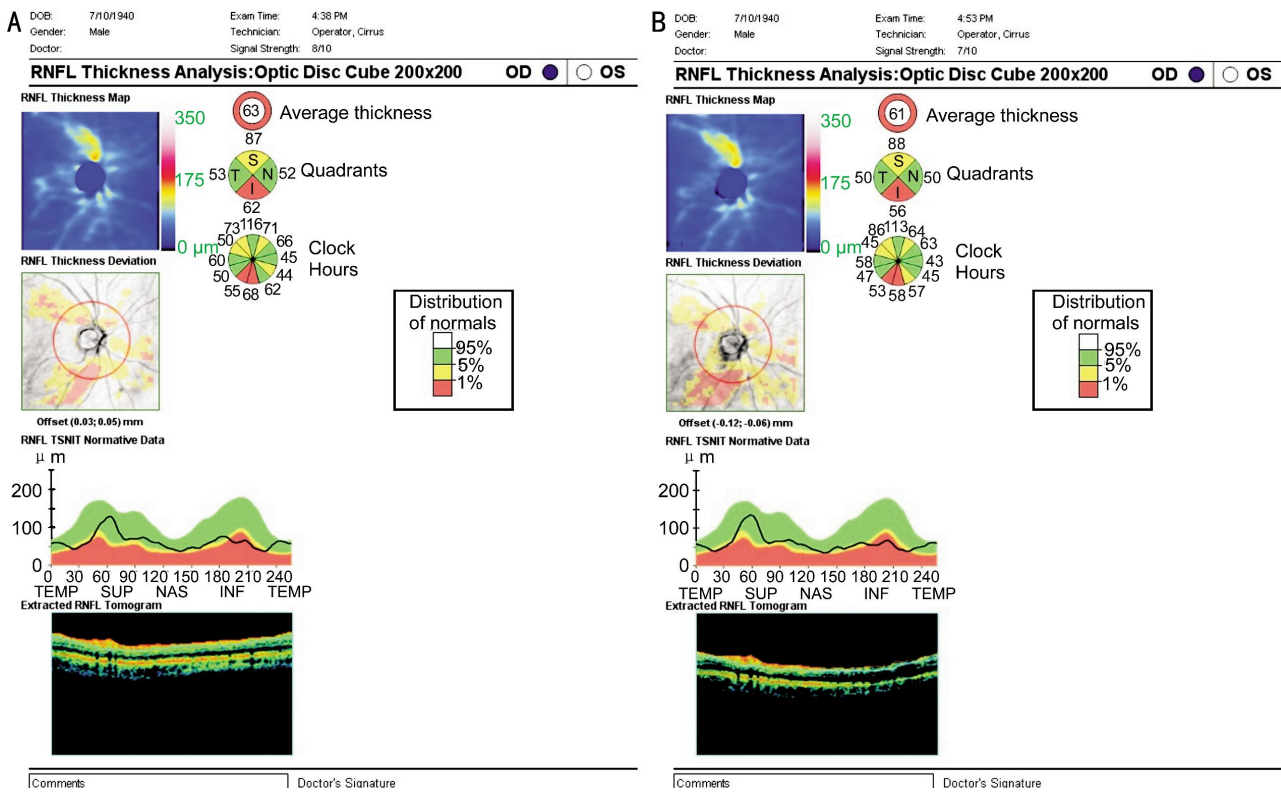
A

DOB: 7/10/1940
Gender: Male
Doctor:

Exam Time: 4:38 PM
Technician: Operator, Cirrus
Signal Strength: 8/10

RNFL Thickness Analysis:Optic Disc Cube 200x200 OD OS

RNFL Thickness Map

350
175
0 μm

63 Average thickness

87
53 T S N 52 Quadrants
I
62

73 116 71
50 66
60 45 Clock
50 44 Hours
55 68 62

RNFL Thickness Deviation

Offset (0.03; 0.05) mm

Distribution of normals
95%
5%
1%

RNFL TSNIT Normative Data
μ m
200
100
0
0 30 60 90 120 150 180 210 240
TEMP SUP NAS INF TEMP

Extracted RNFL Tomogram

Comments
Doctor's Signature

B

DOB: 7/10/1940
Gender: Male
Doctor:

Exam Time: 4:53 PM
Technician: Operator, Cirrus
Signal Strength: 7/10

RNFL Thickness Analysis:Optic Disc Cube 200x200 OD OS

RNFL Thickness Map

350
175
0 μm

61 Average thickness

88
50 T S N 50 Quadrants
I
56

86 113 64
45 63
58 43 Clock
47 45 Hours
53 58 57

RNFL Thickness Deviation

Offset (-0.12; -0.06) mm

Distribution of normals
95%
5%
1%

RNFL TSNIT Normative Data
μ m
200
100
0
0 30 60 90 120 150 180 210 240
TEMP SUP NAS INF TEMP

Extracted RNFL Tomogram

Comments
Doctor's Signature